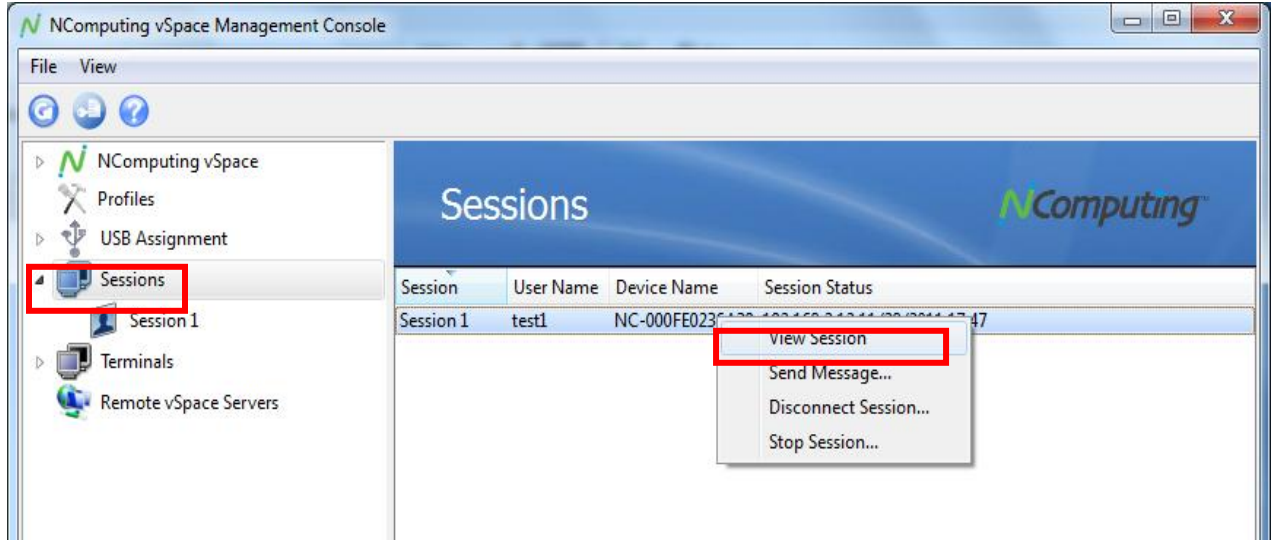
NComputing vSpace Management Console

File View

NComputing vSpace
Profiles
USB Assignment
Sessions
Session 1
Terminals
Remote vSpace Servers

Sessions

NComputing

| Session | User Name | Device Name | Session Status |
|---|---|---|---|
| Session 1 | test1 | NC-000FE023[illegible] | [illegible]/2011 17:47 |

View Session
Send Message...
Disconnect Session...
Stop Session...